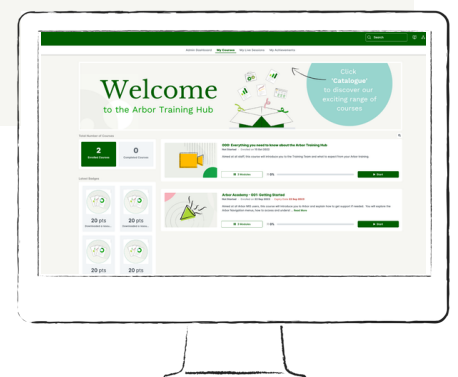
Search

Admin Dashboard   My Courses   My Live Sessions   My Achievements

Welcome
to the Arbor Training Hub

Click 'Catalogue' to discover our exciting range of courses.

Total Number of Courses

2
Enrolled Courses

0
Completed Courses

Latest Badges

20 pts

20 pts

20 pts

20 pts

000: Everything you need to know about the Arbor Training Hub

Arbor Academy - 001: Getting Started

Start

Start